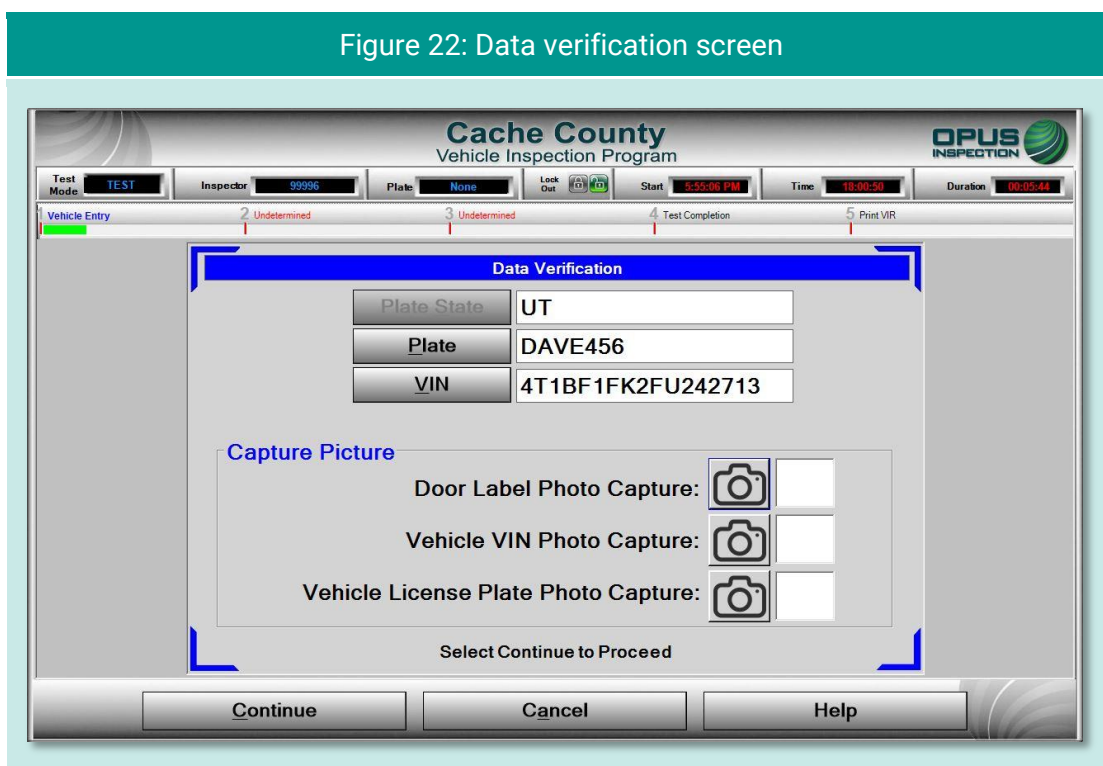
Figure 22: Data verification screen

Cache County
Vehicle Inspection Program

OPUS INSPECTION

Test Mode TEST
Inspector 99996
Plate None
Lock Out
Start 5:55:06 PM
Time 18:00:50
Duration 00:05:44

1 Vehicle Entry
2 Undetermined
3 Undetermined
4 Test Completion
5 Print VIR

Data Verification

| Plate State | UT |
|---|---|
| Plate | DAVE456 |
| VIN | 4T1BF1FK2FU242713 |

Capture Picture

Door Label Photo Capture:
Vehicle VIN Photo Capture:
Vehicle License Plate Photo Capture:

Select Continue to Proceed

Continue
Cancel
Help